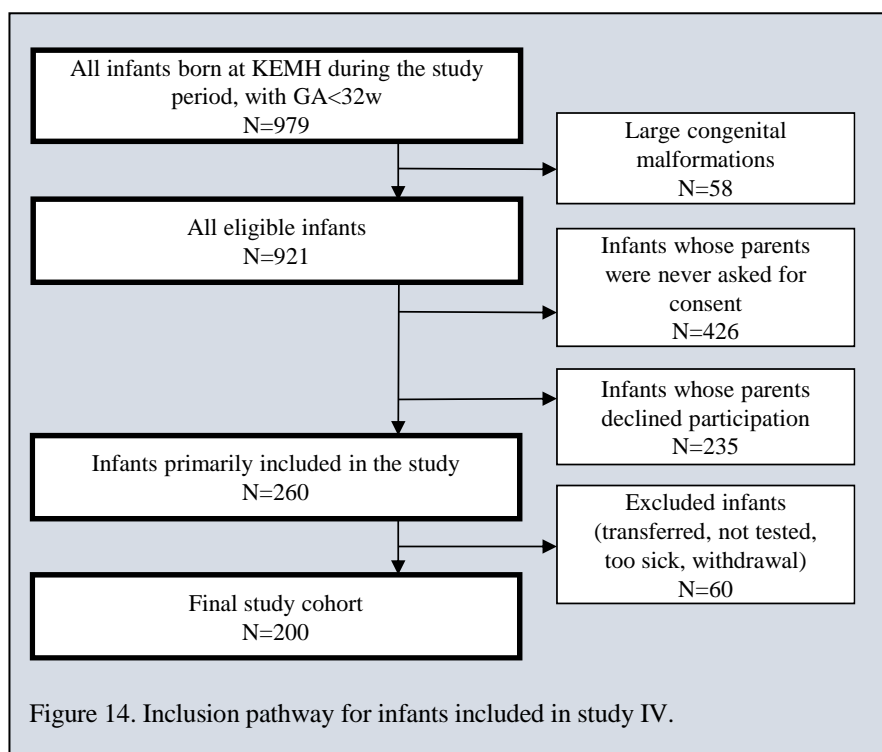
All infants born at KEMH during the study period, with GA<32w
N=979

Large congenital malformations
N=58

All eligible infants
N=921

Infants whose parents were never asked for consent
N=426

Infants whose parents declined participation
N=235

Infants primarily included in the study
N=260

Excluded infants (transferred, not tested, too sick, withdrawal)
N=60

Final study cohort
N=200

Figure 14. Inclusion pathway for infants included in study IV.